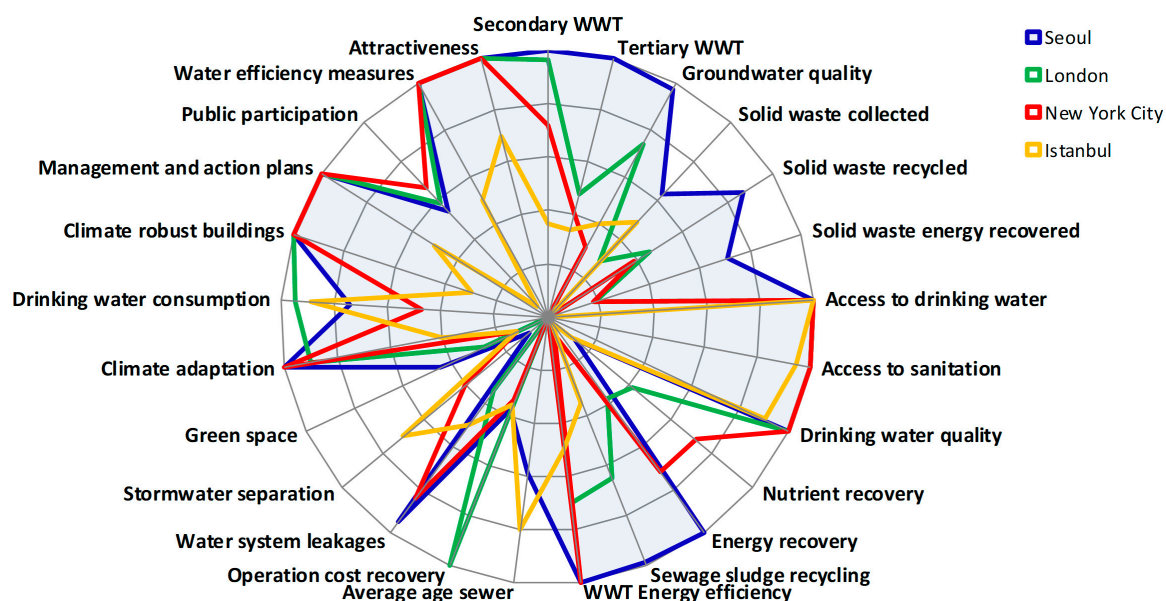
Secondary WWT
Tertiary WWT
Groundwater quality
Solid waste collected
Solid waste recycled
Solid waste energy recovered
Access to drinking water
Access to sanitation
Drinking water quality
Nutrient recovery
Energy recovery
Sewage sludge recycling
WWT Energy efficiency
Average age sewer
Operation cost recovery
Water system leakages
Stormwater separation
Green space
Climate adaptation
Drinking water consumption
Climate robust buildings
Management and action plans
Public participation
Water efficiency measures
Attractiveness

Seoul
London
New York City
Istanbul